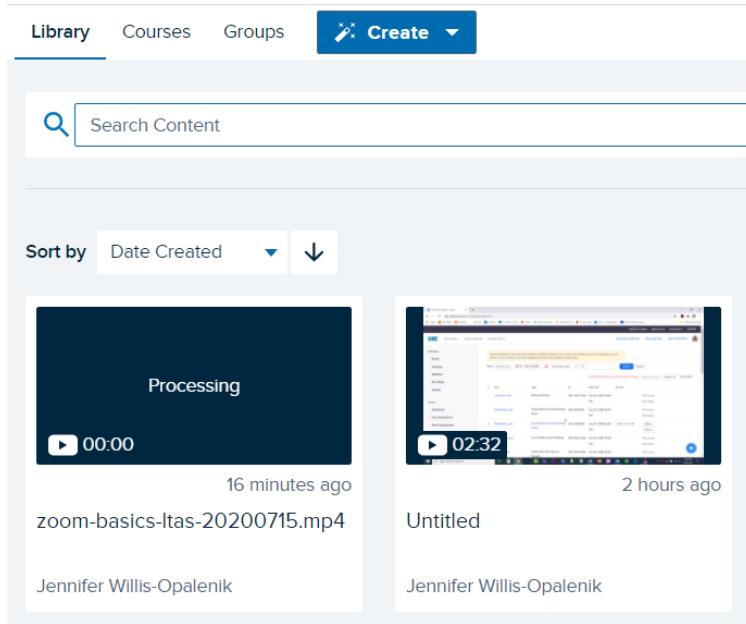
Library Courses Groups Create

Search Content

Sort by Date Created

Processing

00:00

16 minutes ago

zoom-basics-ltas-20200715.mp4

Jennifer Willis-Opalenik

02:32

2 hours ago

Untitled

Jennifer Willis-Opalenik